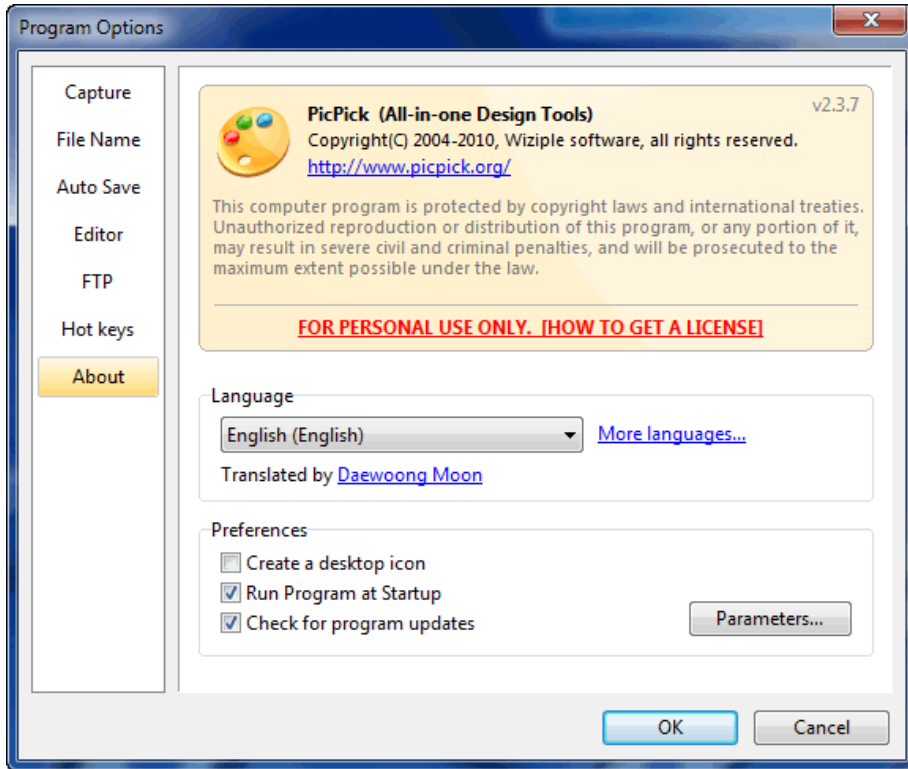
Program Options

Capture
File Name
Auto Save
Editor
FTP
Hot keys
About

PicPick (All-in-one Design Tools)
v2.3.7
Copyright(C) 2004-2010, Wiziple software, all rights reserved.
http://www.picpick.org/

This computer program is protected by copyright laws and international treaties. Unauthorized reproduction or distribution of this program, or any portion of it, may result in severe civil and criminal penalties, and will be prosecuted to the maximum extent possible under the law.

FOR PERSONAL USE ONLY. [HOW TO GET A LICENSE]

Language
English (English)
More languages...
Translated by Daewoong Moon

Preferences
Create a desktop icon
Run Program at Startup
Check for program updates
Parameters...

OK
Cancel